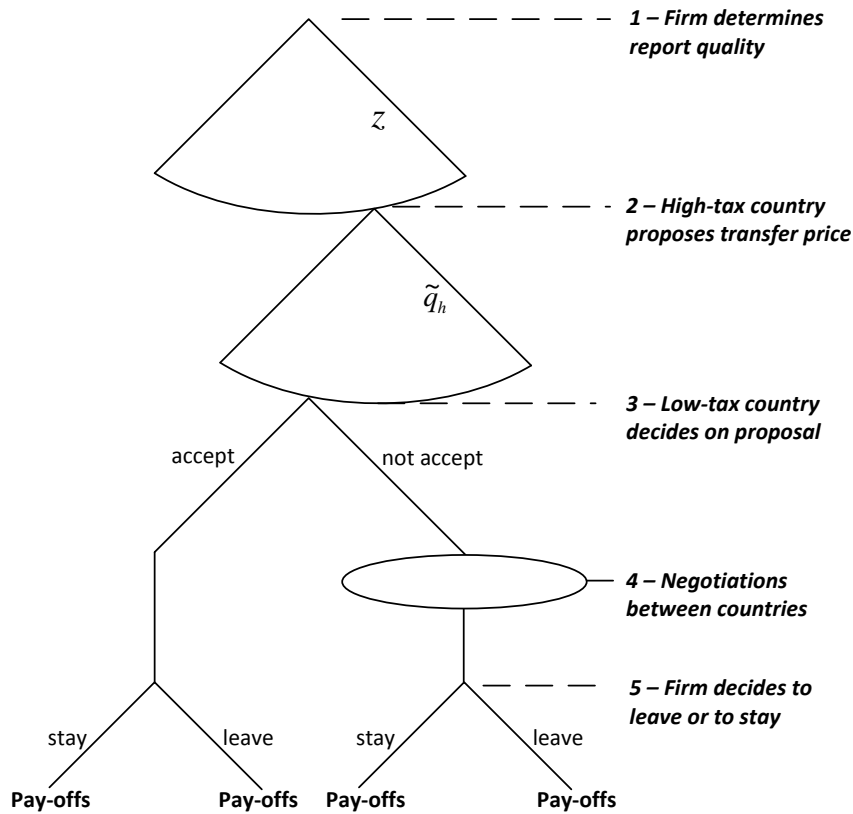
1 – Firm determines report quality

$z$

2 – High-tax country proposes transfer price

$\tilde{q}_h$

3 – Low-tax country decides on proposal

accept

not accept

4 – Negotiations between countries

5 – Firm decides to leave or to stay

stay

leave

stay

leave

Pay-offs

Pay-offs

Pay-offs

Pay-offs